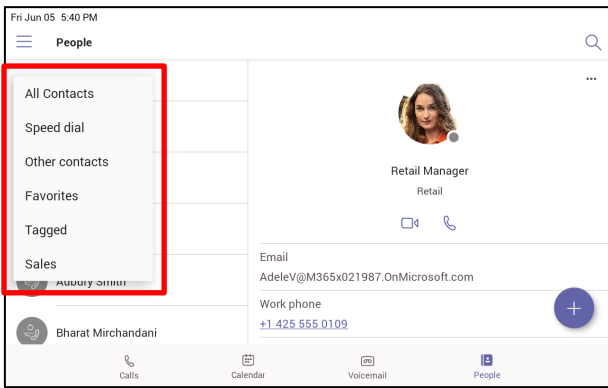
Fri Jun 05 5:40 PM

People

All Contacts
Speed dial
Other contacts
Favorites
Tagged
Sales

Aubury Smith

Bharat Mirchandani

...

Retail Manager
Retail

Email
AdeleV@M365x021987.OnMicrosoft.com

Work phone
+1 425 555 0109

+

Calls
Calendar
Voicemail
People